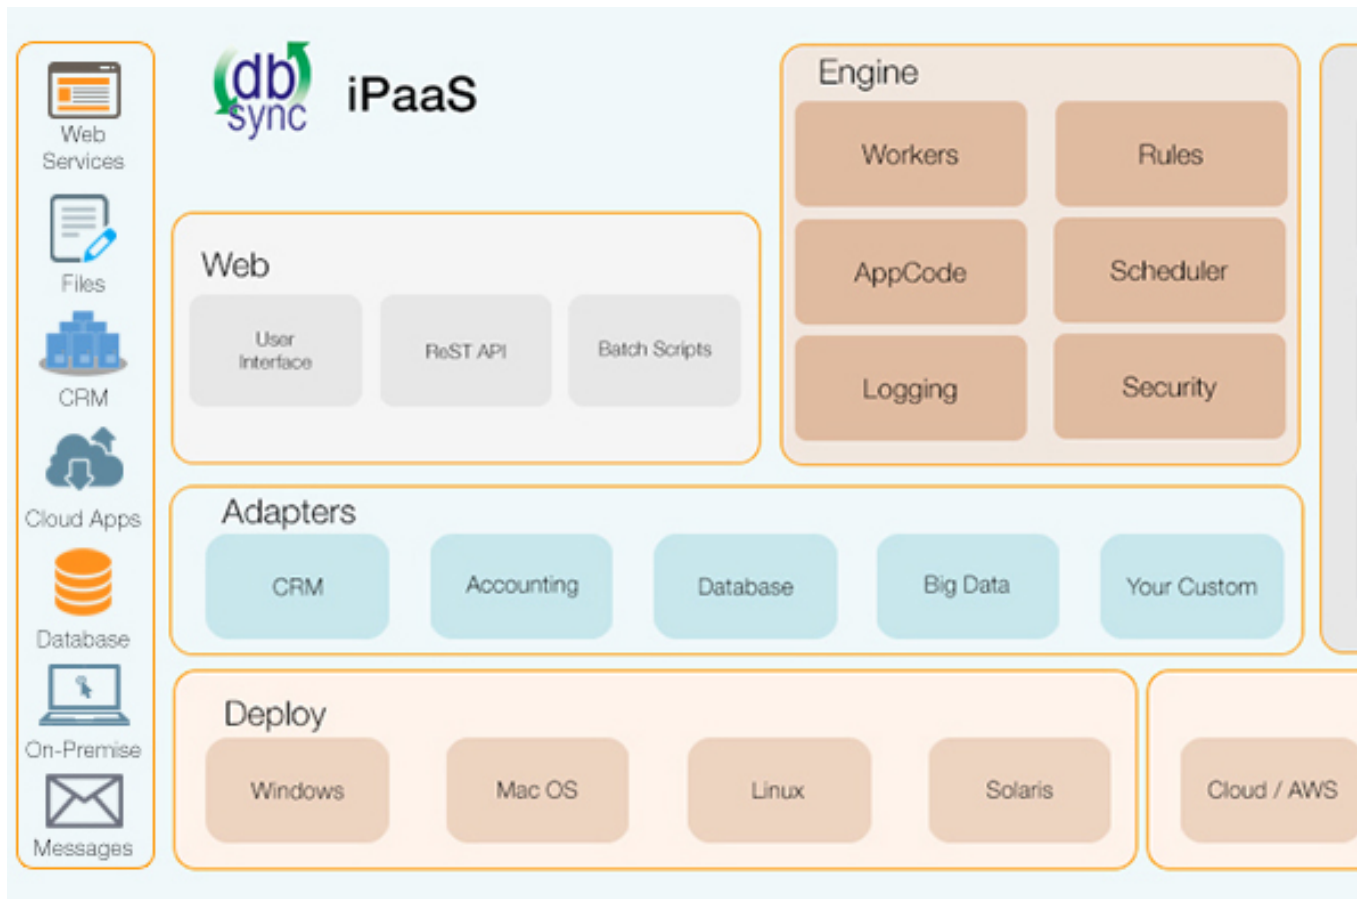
Web Services

Files

CRM

Cloud Apps

Database

On-Premise

Messages

db sync iPaaS

Engine

Workers

Rules

AppCode

Scheduler

Logging

Security

Web

User Interface

ReST API

Batch Scripts

Adapters

CRM

Accounting

Database

Big Data

Your Custom

Deploy

Windows

Mac OS

Linux

Solaris

Cloud / AWS